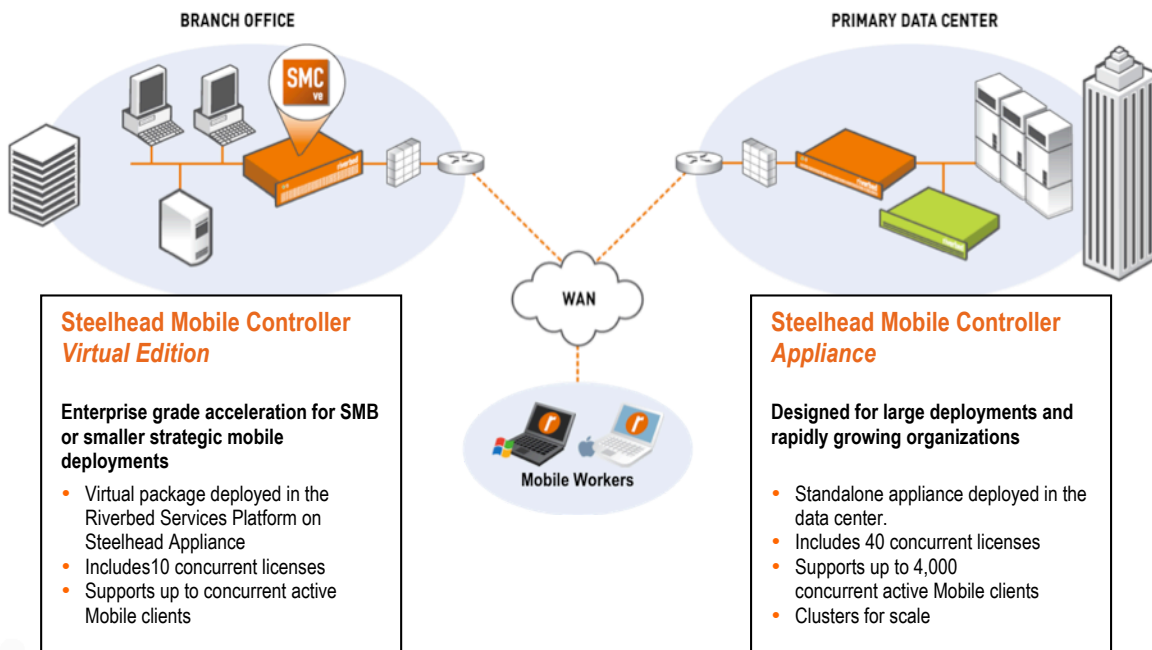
BRANCH OFFICE

SMC ve

PRIMARY DATA CENTER

WAN

Mobile Workers

Steelhead Mobile Controller
*Virtual Edition*

Enterprise grade acceleration for SMB or smaller strategic mobile deployments

- Virtual package deployed in the Riverbed Services Platform on Steelhead Appliance
- Includes10 concurrent licenses
- Supports up to concurrent active Mobile clients

Steelhead Mobile Controller
*Appliance*

Designed for large deployments and rapidly growing organizations

- Standalone appliance deployed in the data center.
- Includes 40 concurrent licenses
- Supports up to 4,000 concurrent active Mobile clients
- Clusters for scale